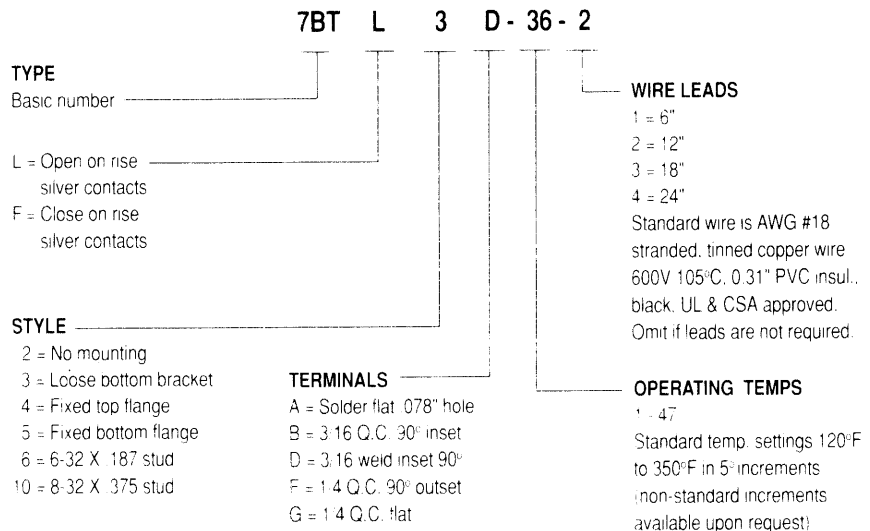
7BT L 3 D - 36 - 2

TYPE
Basic number

L = Open on rise silver contacts
F = Close on rise silver contacts

STYLE
2 = No mounting
3 = Loose bottom bracket
4 = Fixed top flange
5 = Fixed bottom flange
6 = 6-32 X .187 stud
10 = 8-32 X .375 stud

TERMINALS
A = Solder flat .078" hole
B = 3/16 Q.C. 90° inset
D = 3/16 weld inset 90°
F = 1/4 Q.C. 90° outset
G = 1/4 Q.C. flat

WIRE LEADS
1 = 6"
2 = 12"
3 = 18"
4 = 24"
Standard wire is AWG #18 stranded, tinned copper wire 600V 105°C, 0.31" PVC insul., black, UL & CSA approved. Omit if leads are not required.

OPERATING TEMPS
1 - 47
Standard temp. settings 120°F to 350°F in 5° increments (non-standard increments available upon request)